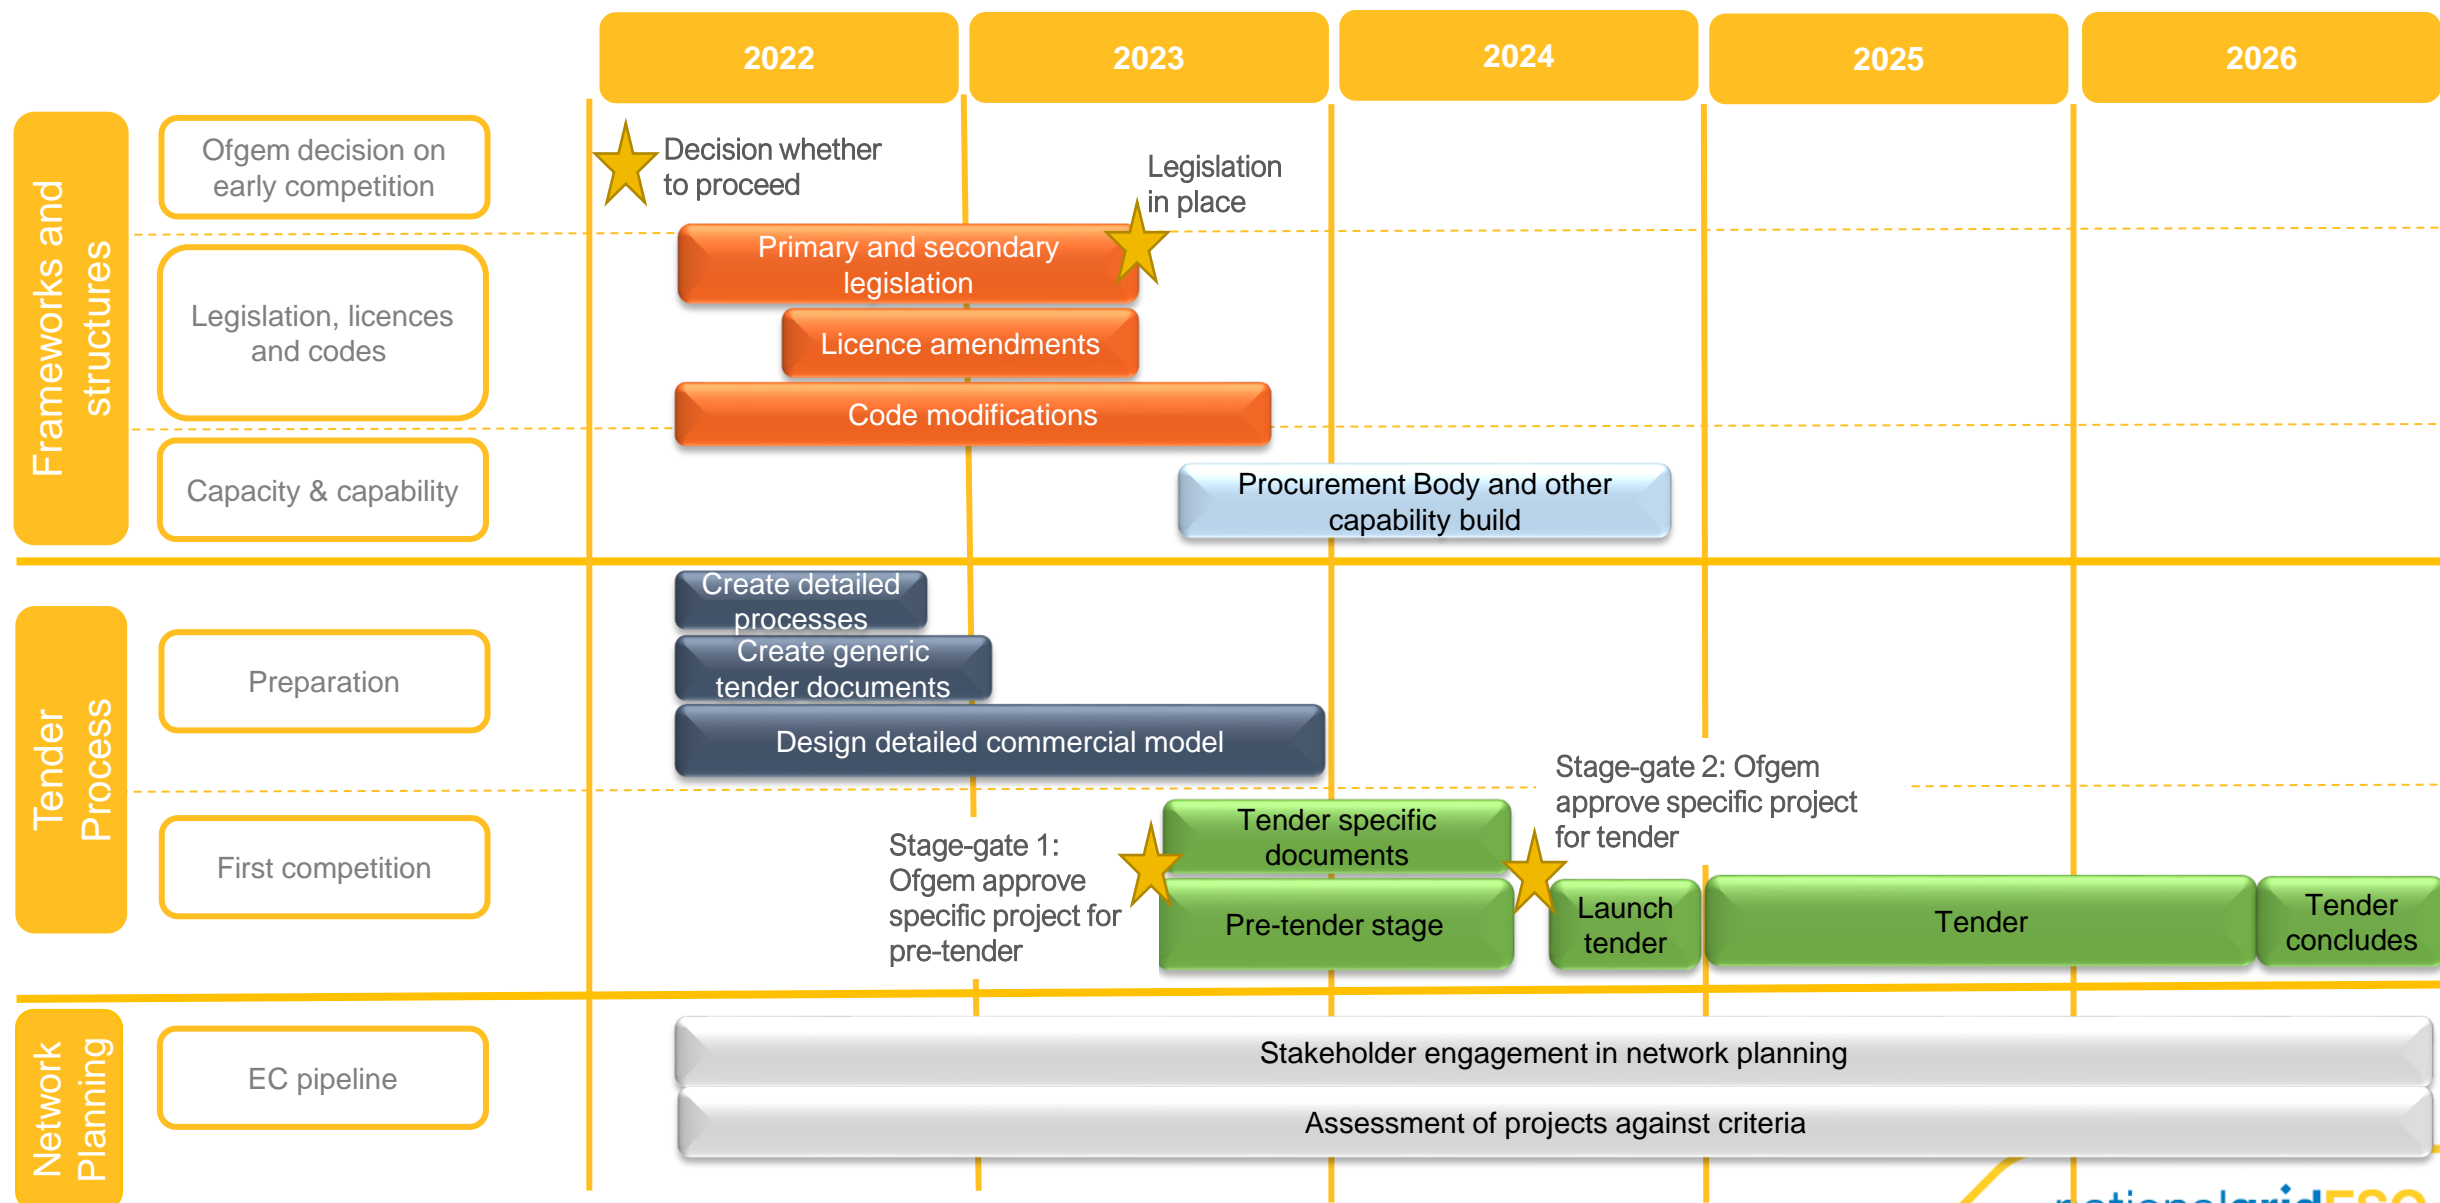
2022

2023

2024

2025

2026

Frameworks and structures

Ofgem decision on early competition

Decision whether to proceed

Legislation in place

Legislation, licences and codes

Primary and secondary legislation

Licence amendments

Code modifications

Capacity & capability

Procurement Body and other capability build

Tender Process

Preparation

Create detailed processes

Create generic tender documents

Design detailed commercial model

First competition

Stage-gate 2: Ofgem approve specific project for tender

Stage-gate 1: Ofgem approve specific project for pre-tender

Tender specific documents

Pre-tender stage

Launch tender

Tender

Tender concludes

Network Planning

EC pipeline

Stakeholder engagement in network planning

Assessment of projects against criteria

nationalgridESO